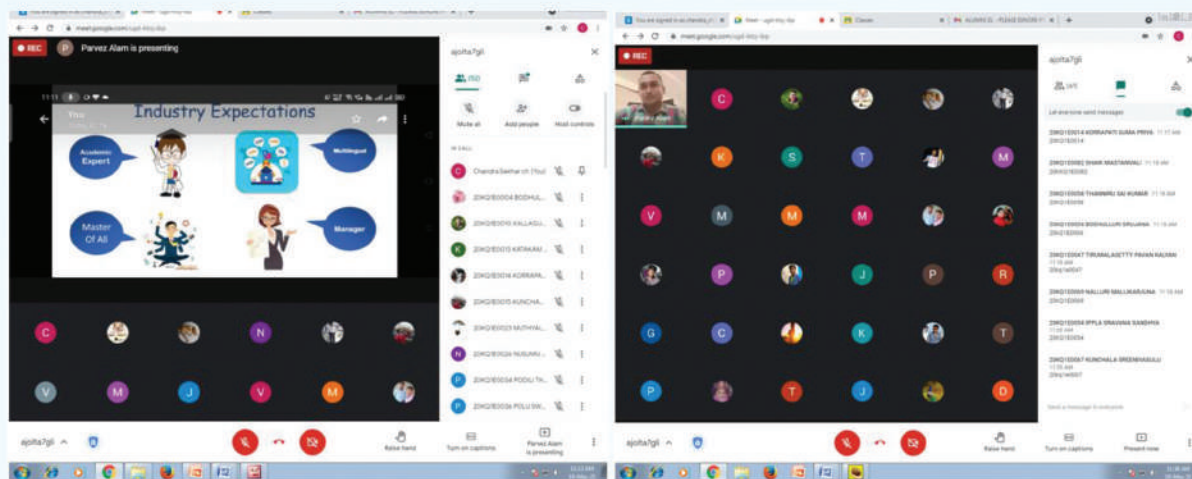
REC
P Parvez Alam is presenting

Industry Expectations

Academic Expert
Multilingual
Master Of All
Manager

ajoita7gli

Mute all
Add people
Host controls

IN CALL
Chandra Sekhar ch (You)
20KQ1E0004 BODHUL...
20KQ1E0010 KALLAGU...
20KQ1E0013 KATRAKAI...
20KQ1E0014 KORRAPA...
20KQ1E0015 KUNCHA...
20KQ1E0023 MUTHYAL...
20KQ1E0026 NUSUMU...
20KQ1E0034 PODILI TH...
20KQ1E0036 POLU SW...

C N V M J V M

ajoita7gli
Raise hand
Turn on captions
Parvez Alam is presenting

REC
ajoita7gli
Let everyone send messages
20KQ1E0014 KORRAPATI SUMA PRIYA 11:17 AM
20KQ1E0014
20KQ1E0002 SHAIK MASTANVALI 11:18 AM
20KQ1E0002
20KQ1E0058 THAMMINU SAI KUMAR 11:18 AM
20KQ1E0058
20KQ1E0004 BODHULURI SRUJANA 11:18 AM
20KQ1E0004
20KQ1E0047 TIRUMALASETTY PAVAN KALYAN 11:18 AM
20kq1e0047
20KQ1E0009 NALLURI MALLIKARJUNA 11:18 AM
20KQ1E0009
20KQ1E0054 IPPILA SRAVANA SANDHYA 11:18 AM
20KQ1E0054
20KQ1E0057 KUNCHALA SREENIVASULU 11:18 AM
20kq1e0057
Send a message to everyone

C K S T M V M M M P J P R G C T P T D

ajoita7gli
Raise hand
Turn on captions
Present now